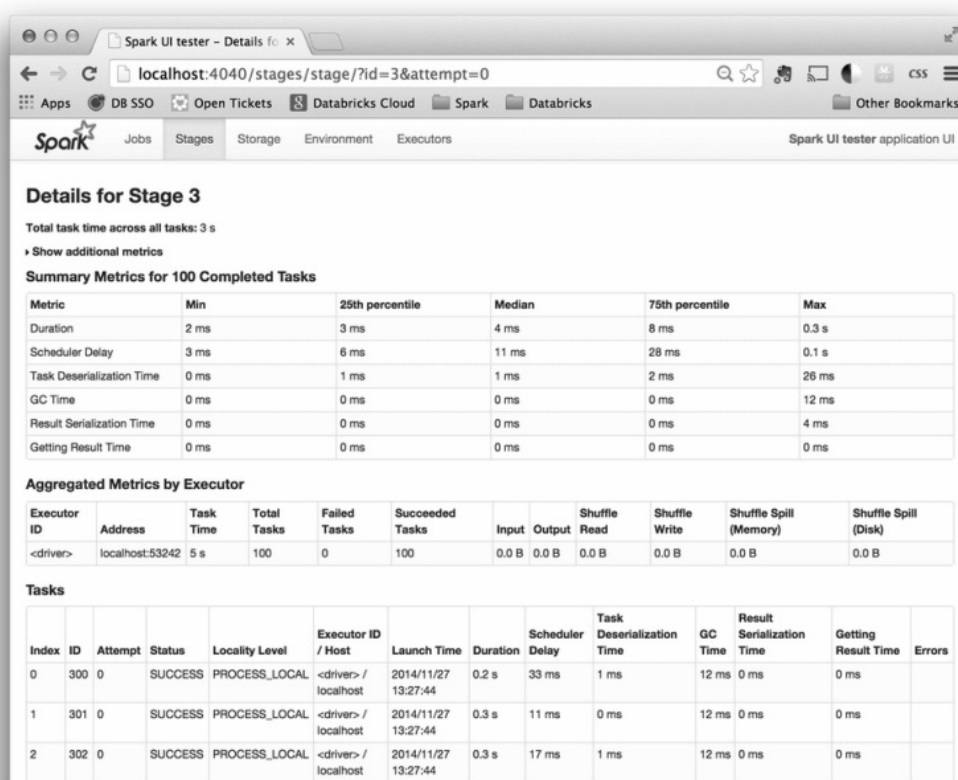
Spark UI tester – Details fo ×

localhost:4040/stages/stage/?id=3&attempt=0

CSS

Apps DB SSO Open Tickets Databricks Cloud Spark Databricks Other Bookmarks

Spark Jobs Stages Storage Environment Executors Spark UI tester application UI

Details for Stage 3

Total task time across all tasks: 3 s

▸ Show additional metrics

Summary Metrics for 100 Completed Tasks

| Metric | Min | 25th percentile | Median | 75th percentile | Max |
|---|---|---|---|---|---|
| Duration | 2 ms | 3 ms | 4 ms | 8 ms | 0.3 s |
| Scheduler Delay | 3 ms | 6 ms | 11 ms | 28 ms | 0.1 s |
| Task Deserialization Time | 0 ms | 1 ms | 1 ms | 2 ms | 26 ms |
| GC Time | 0 ms | 0 ms | 0 ms | 0 ms | 12 ms |
| Result Serialization Time | 0 ms | 0 ms | 0 ms | 0 ms | 4 ms |
| Getting Result Time | 0 ms | 0 ms | 0 ms | 0 ms | 0 ms |

Aggregated Metrics by Executor

| Executor ID | Address | Task Time | Total Tasks | Failed Tasks | Succeeded Tasks | Input | Output | Shuffle Read | Shuffle Write | Shuffle Spill (Memory) | Shuffle Spill (Disk) |
|---|---|---|---|---|---|---|---|---|---|---|---|
| <driver> | localhost:53242 | 5 s | 100 | 0 | 100 | 0.0 B | 0.0 B | 0.0 B | 0.0 B | 0.0 B | 0.0 B |

Tasks

| Index | ID | Attempt | Status | Locality Level | Executor ID / Host | Launch Time | Duration | Scheduler Delay | Task Deserialization Time | GC Time | Result Serialization Time | Getting Result Time | Errors |
|---|---|---|---|---|---|---|---|---|---|---|---|---|---|
| 0 | 300 | 0 | SUCCESS | PROCESS_LOCAL | <driver> / localhost | 2014/11/27 13:27:44 | 0.2 s | 33 ms | 1 ms | 12 ms | 0 ms | 0 ms | |
| 1 | 301 | 0 | SUCCESS | PROCESS_LOCAL | <driver> / localhost | 2014/11/27 13:27:44 | 0.3 s | 11 ms | 0 ms | 12 ms | 0 ms | 0 ms | |
| 2 | 302 | 0 | SUCCESS | PROCESS_LOCAL | <driver> / localhost | 2014/11/27 13:27:44 | 0.3 s | 17 ms | 1 ms | 12 ms | 0 ms | 0 ms | |